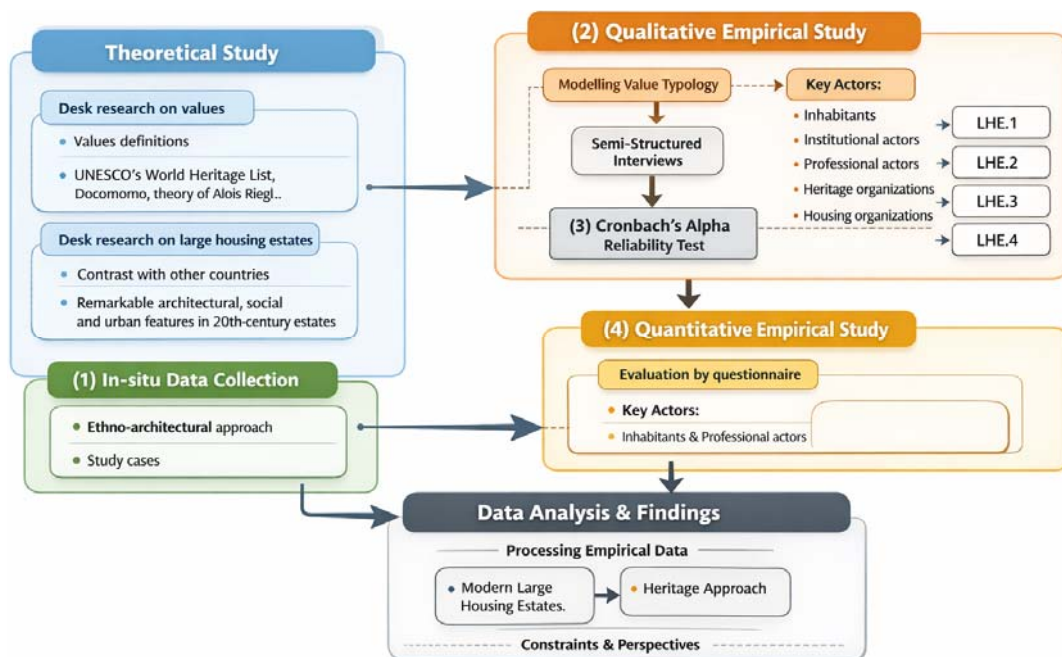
Theoretical Study

Desk research on values

Values definitions

UNESCO's World Heritage List, Docomomo, theory of Alois Riegl..

Desk research on large housing estates

Contrast with other countries

Remarkable architectural, social and urban features in 20th-century estates

(1) In-situ Data Collection

Ethno-architectural approach

Study cases

(2) Qualitative Empirical Study

Modelling Value Typology

Semi-Structured Interviews

(3) Cronbach's Alpha Reliability Test

Key Actors:

Inhabitants

Institutional actors

Professional actors

Heritage organizations

Housing organizations

LHE.1

LHE.2

LHE.3

LHE.4

(4) Quantitative Empirical Study

Evaluation by questionnaire

Key Actors:

Inhabitants & Professional actors

Data Analysis & Findings

Processing Empirical Data

Modern Large Housing Estates.

Heritage Approach

Constraints & Perspectives